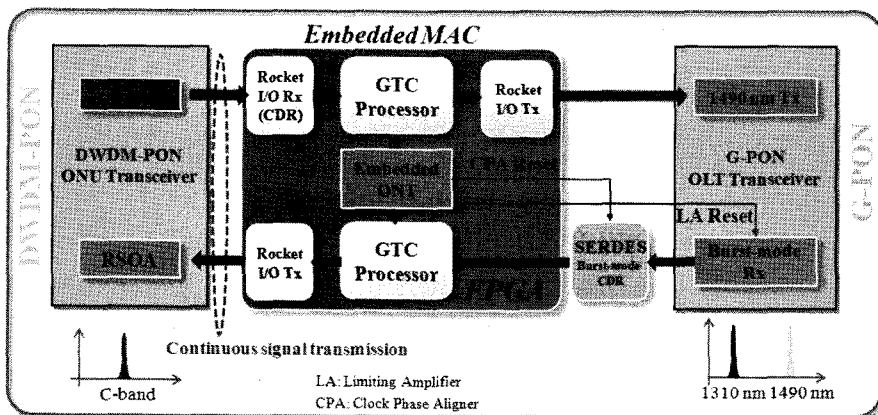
Embedded MAC

DWDM-PON

DWDM-PON ONU Transceiver

RSOA

Rocket I/O Rx (CDR)

GTC Processor

Rocket I/O Tx

Embedded ONT

CPA Reset

Rocket I/O Tx

GTC Processor

FPGA

1490 nm Tx

G-PON

G-PON OLT Transceiver

LA Reset

SERDES Burst-mode CDR

Burst-mode Rx

Continuous signal transmission

C-band

LA: Limiting Amplifier

CPA: Clock Phase Aligner

1310 nm 1490 nm